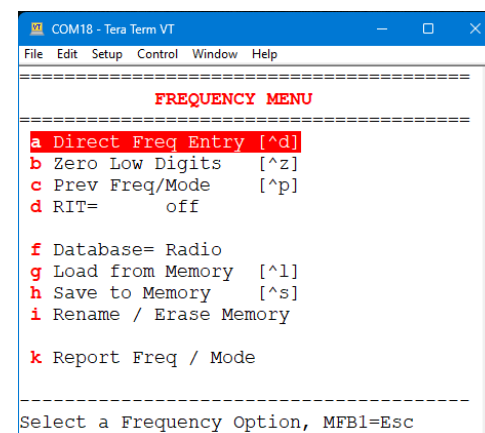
COM18 - Tera Term VT

File Edit Setup Control Window Help

========================================

FREQUENCY MENU

========================================

a Direct Freq Entry [^d]
b Zero Low Digits [^z]
c Prev Freq/Mode [^p]
d RIT= off

f Database= Radio
g Load from Memory [^l]
h Save to Memory [^s]
i Rename / Erase Memory

k Report Freq / Mode

----------------------------------------
Select a Frequency Option, MFB1=Esc